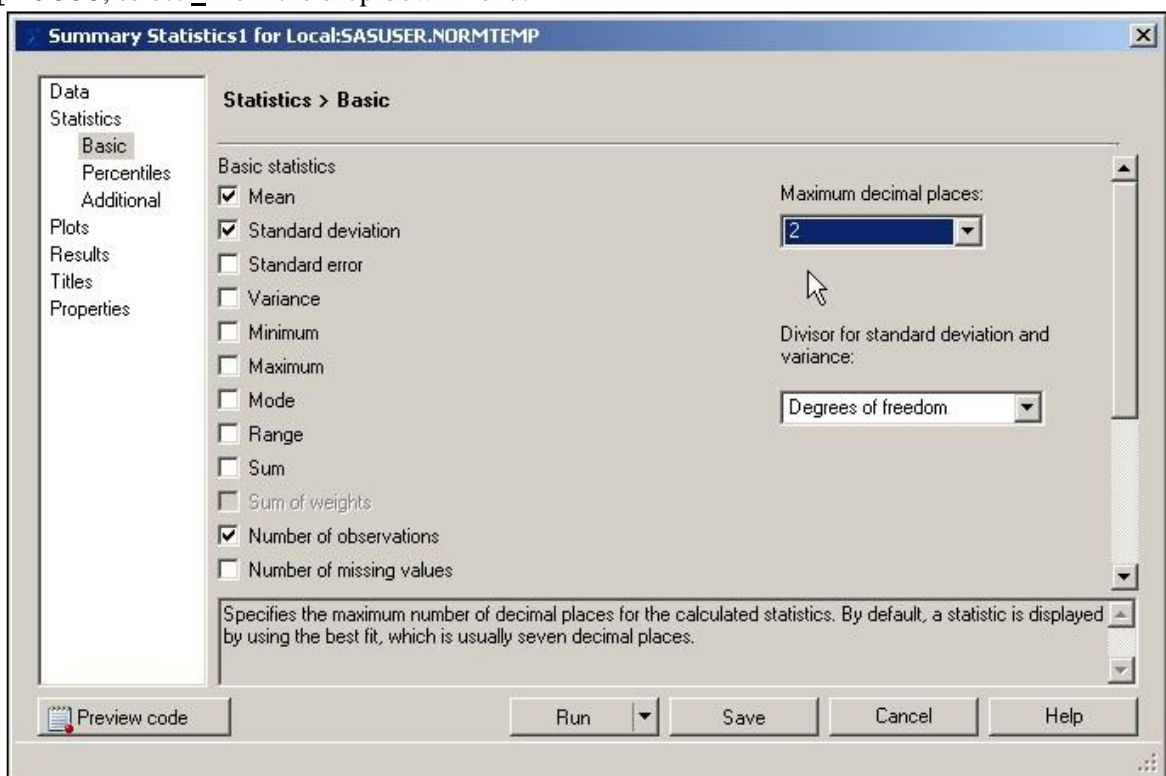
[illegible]

Summary Statistics1 for Local:SASUSER.NORMTEMP

Data
Statistics
Basic
Percentiles
Additional
Plots
Results
Titles
Properties

Statistics > Basic

Basic statistics
☑ Mean
☑ Standard deviation
☐ Standard error
☐ Variance
☐ Minimum
☐ Maximum
☐ Mode
☐ Range
☐ Sum
☐ Sum of weights
☑ Number of observations
☐ Number of missing values

Maximum decimal places:
2

Divisor for standard deviation and variance:
Degrees of freedom

Specifies the maximum number of decimal places for the calculated statistics. By default, a statistic is displayed by using the best fit, which is usually seven decimal places.

Preview code
Run
Save
Cancel
Help